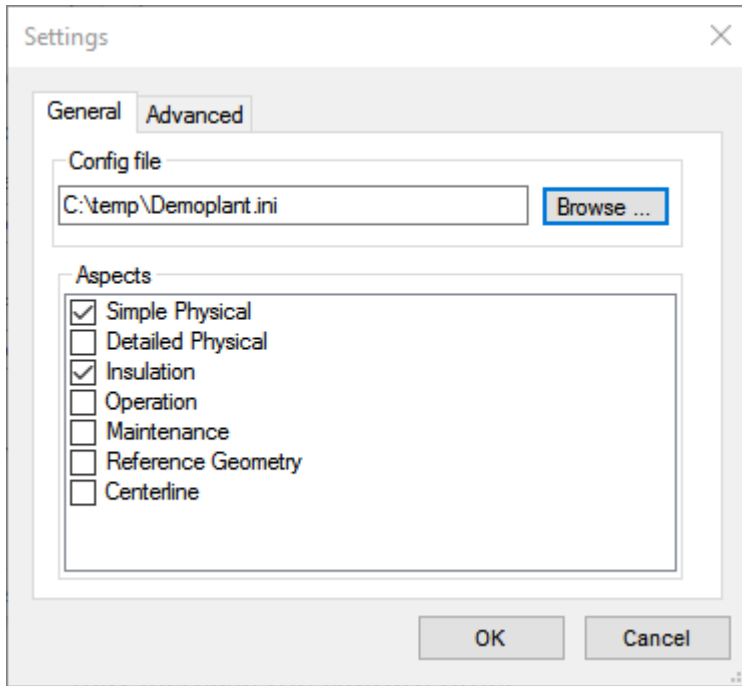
Settings

×

General
Advanced

Config file

C:\temp\Demoplant.ini

Browse ...

Aspects

☑ Simple Physical
☐ Detailed Physical
☑ Insulation
☐ Operation
☐ Maintenance
☐ Reference Geometry
☐ Centerline

OK
Cancel